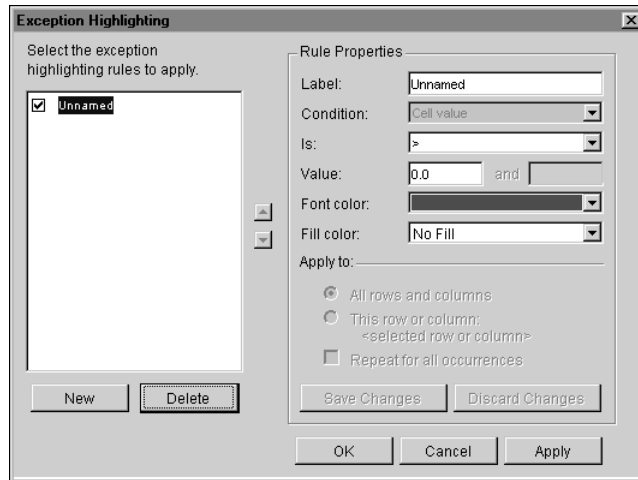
Exception Highlighting

Select the exception highlighting rules to apply.

Unnamed

New
Delete

Rule Properties

Label: Unnamed
Condition: Cell value
Is: >
Value: 0.0 and
Font color:
Fill color: No Fill
Apply to:
All rows and columns
This row or column: <selected row or column>
Repeat for all occurrences
Save Changes
Discard Changes

OK
Cancel
Apply